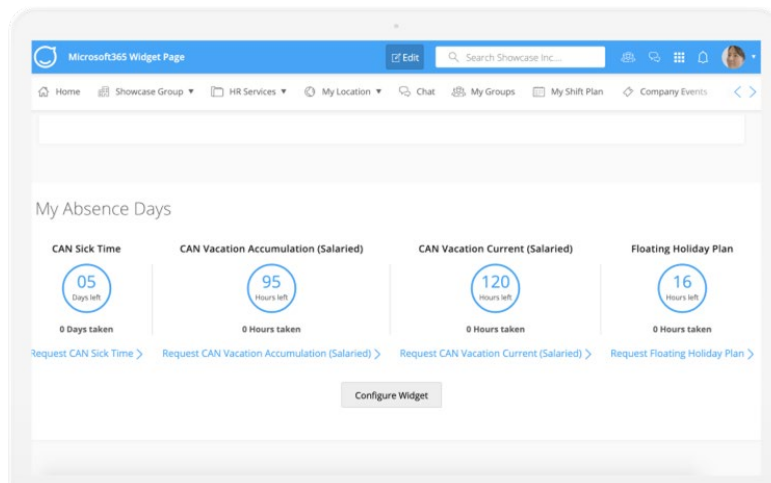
Microsoft365 Widget Page

Edit

Search Showcase Inc...

Home Showcase Group ▾ HR Services ▾ My Location ▾ Chat My Groups My Shift Plan Company Events

My Absence Days

CAN Sick Time

05
Days left

0 Days taken

Request CAN Sick Time >

CAN Vacation Accumulation (Salaried)

95
Hours left

0 Hours taken

Request CAN Vacation Accumulation (Salaried) >

CAN Vacation Current (Salaried)

120
Hours left

0 Hours taken

Request CAN Vacation Current (Salaried) >

Floating Holiday Plan

16
Hours left

0 Hours taken

Request Floating Holiday Plan >

Configure Widget